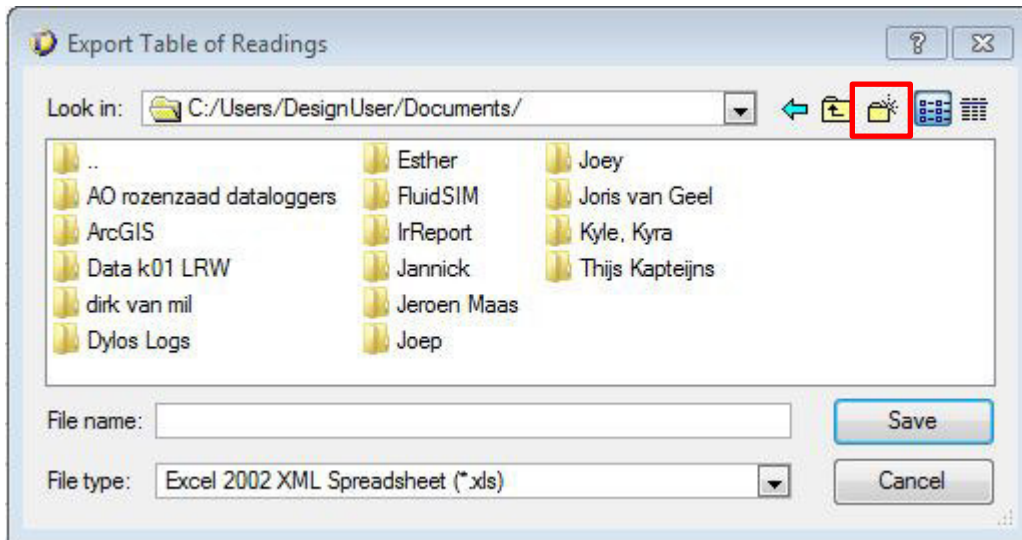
Export Table of Readings

?

Look in: C:/Users/DesignUser/Documents/

..
AO rozenzaad dataloggers
ArcGIS
Data k01 LRW
dirk van mil
Dylos Logs
Esther
FluidSIM
IrReport
Jannick
Jeroen Maas
Joep
Joey
Joris van Geel
Kyle, Kyra
Thijs Kapteijns

File name:

Save

File type: Excel 2002 XML Spreadsheet (*.xls)

Cancel